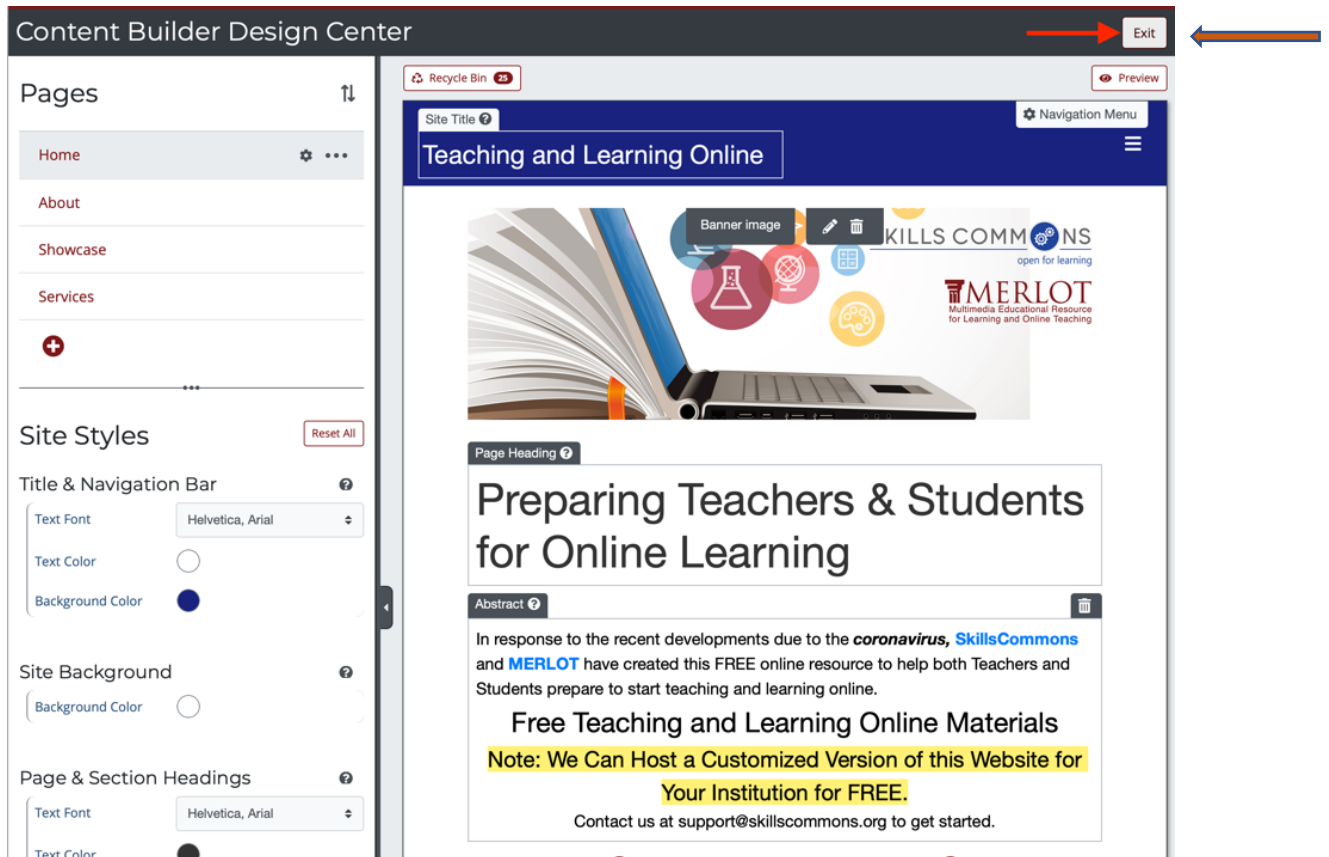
Content Builder Design Center

Exit

Pages

Home

About

Showcase

Services

Site Styles

Reset All

Title & Navigation Bar

Text Font

Helvetica, Arial

Text Color

Background Color

Site Background

Background Color

Page & Section Headings

Text Font

Helvetica, Arial

Text Color

Recycle Bin 25

Preview

Site Title

Navigation Menu

Teaching and Learning Online

Banner image

SKILLS COMMONS

open for learning

MERLOT

Multimedia Educational Resource for Learning and Online Teaching

Page Heading

Preparing Teachers & Students for Online Learning

Abstract

In response to the recent developments due to the ***coronavirus,*** **SkillsCommons** and **MERLOT** have created this FREE online resource to help both Teachers and Students prepare to start teaching and learning online.

Free Teaching and Learning Online Materials

Note: We Can Host a Customized Version of this Website for Your Institution for FREE.

Contact us at support@skillscommons.org to get started.